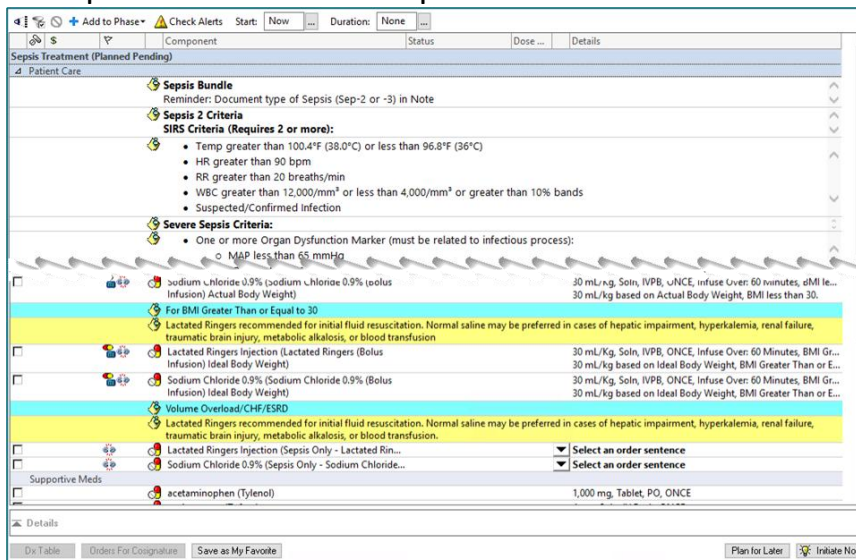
+ Add to Phase▾ Check Alerts Start: Now ... Duration: None ...

| $ | | Component | Status | Dose ... | Details |
|---|---|---|---|---|---|

Sepsis Treatment (Planned Pending)

Patient Care

Sepsis Bundle
Reminder: Document type of Sepsis (Sep-2 or -3) in Note

Sepsis 2 Criteria
SIRS Criteria (Requires 2 or more):

• Temp greater than 100.4°F (38.0°C) or less than 96.8°F (36°C)
• HR greater than 90 bpm
• RR greater than 20 breaths/min
• WBC greater than 12,000/mm³ or less than 4,000/mm³ or greater than 10% bands
• Suspected/Confirmed Infection

Severe Sepsis Criteria:
• One or more Organ Dysfunction Marker (must be related to infectious process):
o MAP less than 65 mmHg

Sodium Chloride 0.9% (Sodium Chloride 0.9% (Bolus Infusion) Actual Body Weight) — 30 mL/kg, Soln, IVPB, ONCE, Infuse Over: 60 Minutes, BMI le... 30 mL/kg based on Actual Body Weight, BMI less than 30.

For BMI Greater Than or Equal to 30

Lactated Ringers recommended for initial fluid resuscitation. Normal saline may be preferred in cases of hepatic impairment, hyperkalemia, renal failure, traumatic brain injury, metabolic alkalosis, or blood transfusion

Lactated Ringers Injection (Lactated Ringers (Bolus Infusion) Ideal Body Weight) — 30 mL/kg, Soln, IVPB, ONCE, Infuse Over: 60 Minutes, BMI Gr... 30 mL/kg based on Ideal Body Weight, BMI Greater Than or E...

Sodium Chloride 0.9% (Sodium Chloride 0.9% (Bolus Infusion) Ideal Body Weight) — 30 mL/kg, Soln, IVPB, ONCE, Infuse Over: 60 Minutes, BMI Gr... 30 mL/kg based on Ideal Body Weight, BMI Greater Than or E...

Volume Overload/CHF/ESRD

Lactated Ringers recommended for initial fluid resuscitation. Normal saline may be preferred in cases of hepatic impairment, hyperkalemia, renal failure, traumatic brain injury, metabolic alkalosis, or blood transfusion.

Lactated Ringers Injection (Sepsis Only - Lactated Rin... — Select an order sentence

Sodium Chloride 0.9% (Sepsis Only - Sodium Chloride... — Select an order sentence

Supportive Meds

acetaminophen (Tylenol) — 1,000 mg, Tablet, PO, ONCE

Details

Dx Table | Orders For Cosignature | Save as My Favorite | Plan for Later | Initiate No